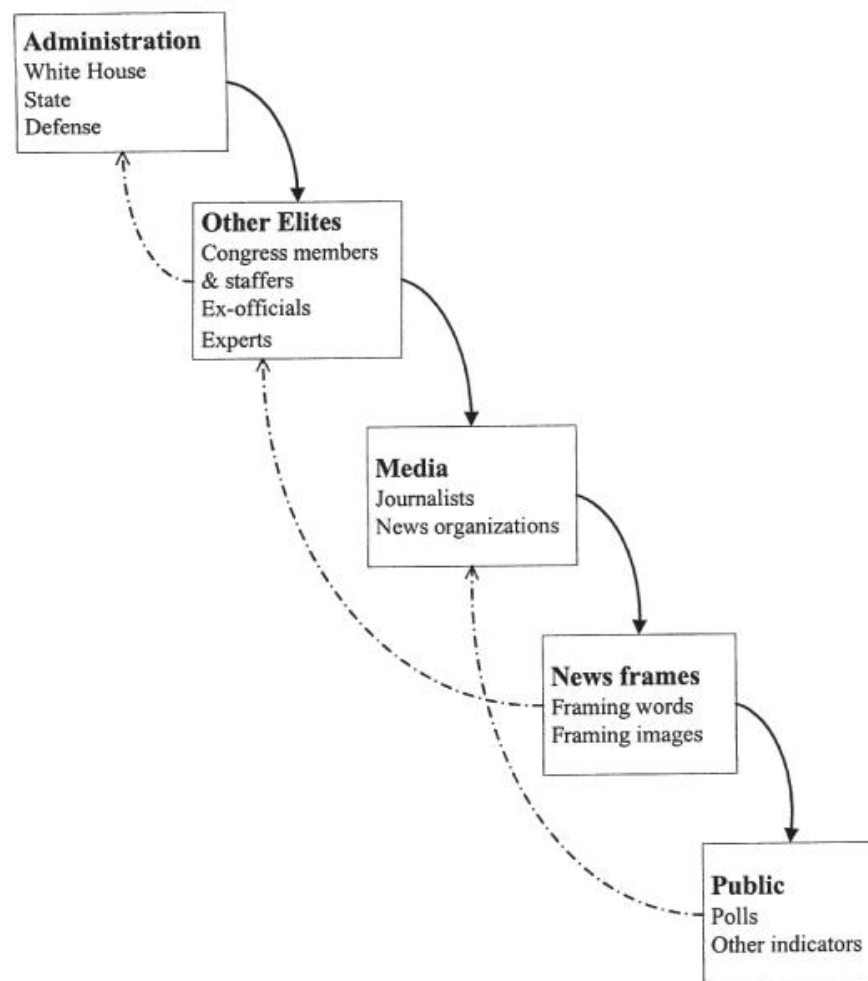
Administration
White House
State
Defense

Other Elites
Congress members & staffers
Ex-officials
Experts

Media
Journalists
News organizations

News frames
Framing words
Framing images

Public
Polls
Other indicators